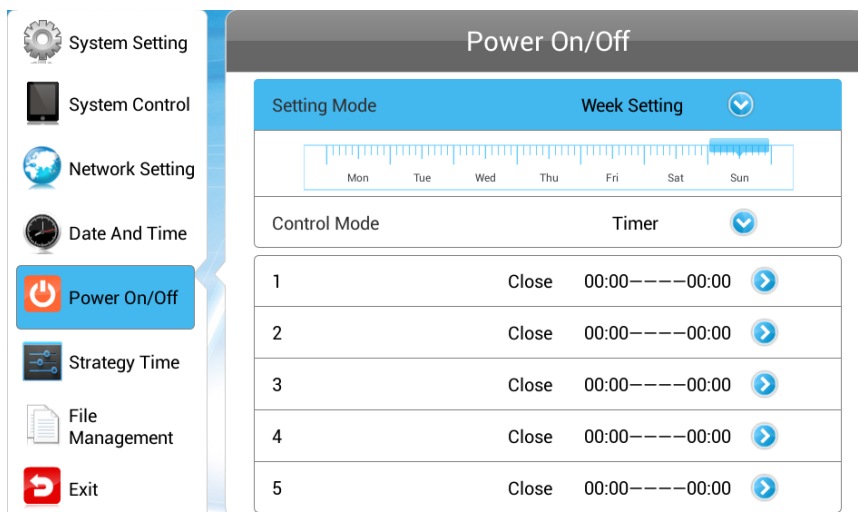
System Setting
System Control
Network Setting
Date And Time
Power On/Off
Strategy Time
File Management
Exit

Power On/Off

Setting Mode Week Setting

Mon Tue Wed Thu Fri Sat Sun

Control Mode Timer

| | | |
|---|---|---|
| 1 | Close | 00:00————00:00 |
| 2 | Close | 00:00————00:00 |
| 3 | Close | 00:00————00:00 |
| 4 | Close | 00:00————00:00 |
| 5 | Close | 00:00————00:00 |